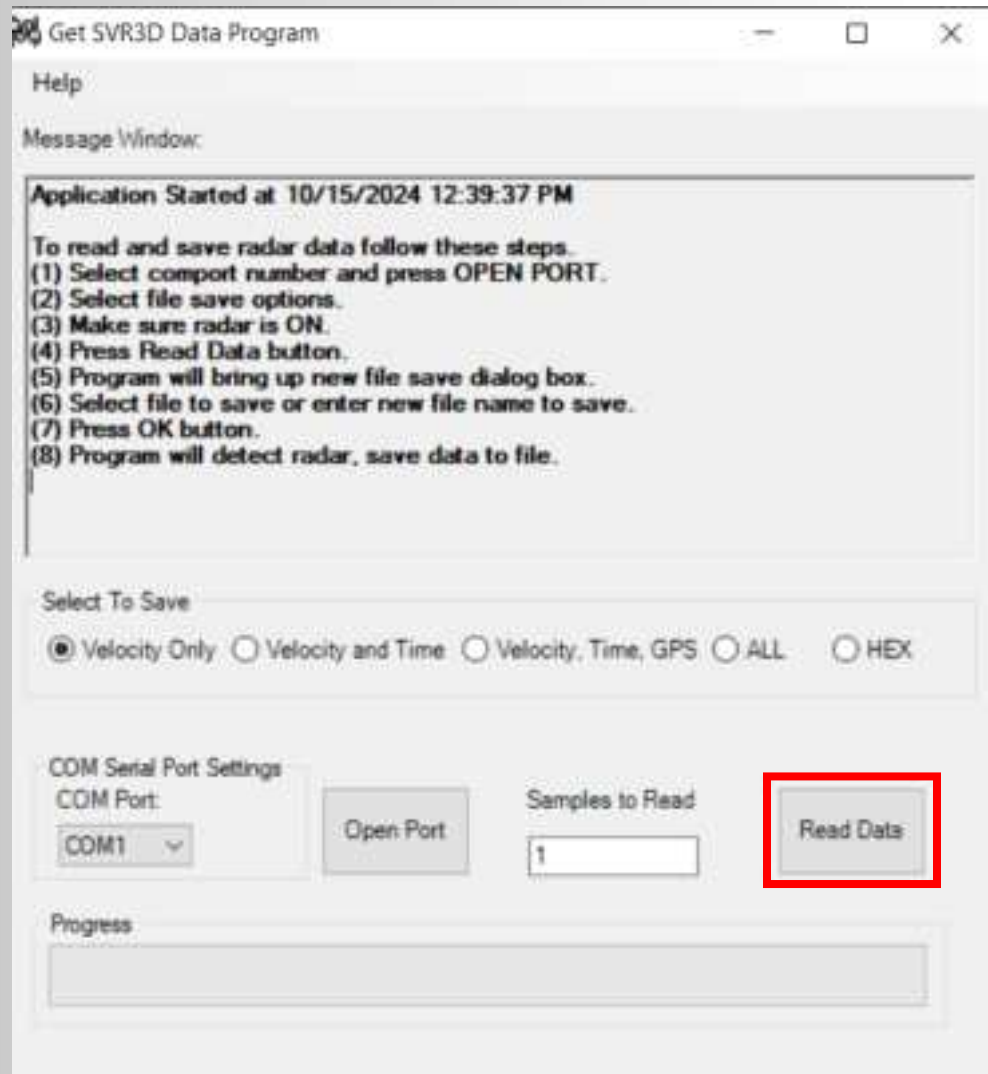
Get SVR3D Data Program

Help

Message Window:

Application Started at 10/15/2024 12:39:37 PM

To read and save radar data follow these steps.
(1) Select comport number and press OPEN PORT.
(2) Select file save options.
(3) Make sure radar is ON.
(4) Press Read Data button.
(5) Program will bring up new file save dialog box.
(6) Select file to save or enter new file name to save.
(7) Press OK button.
(8) Program will detect radar, save data to file.

Select To Save

Velocity Only
Velocity and Time
Velocity, Time, GPS
ALL
HEX

COM Serial Port Settings
COM Port:
COM1

Open Port

Samples to Read
1

Read Data

Progress